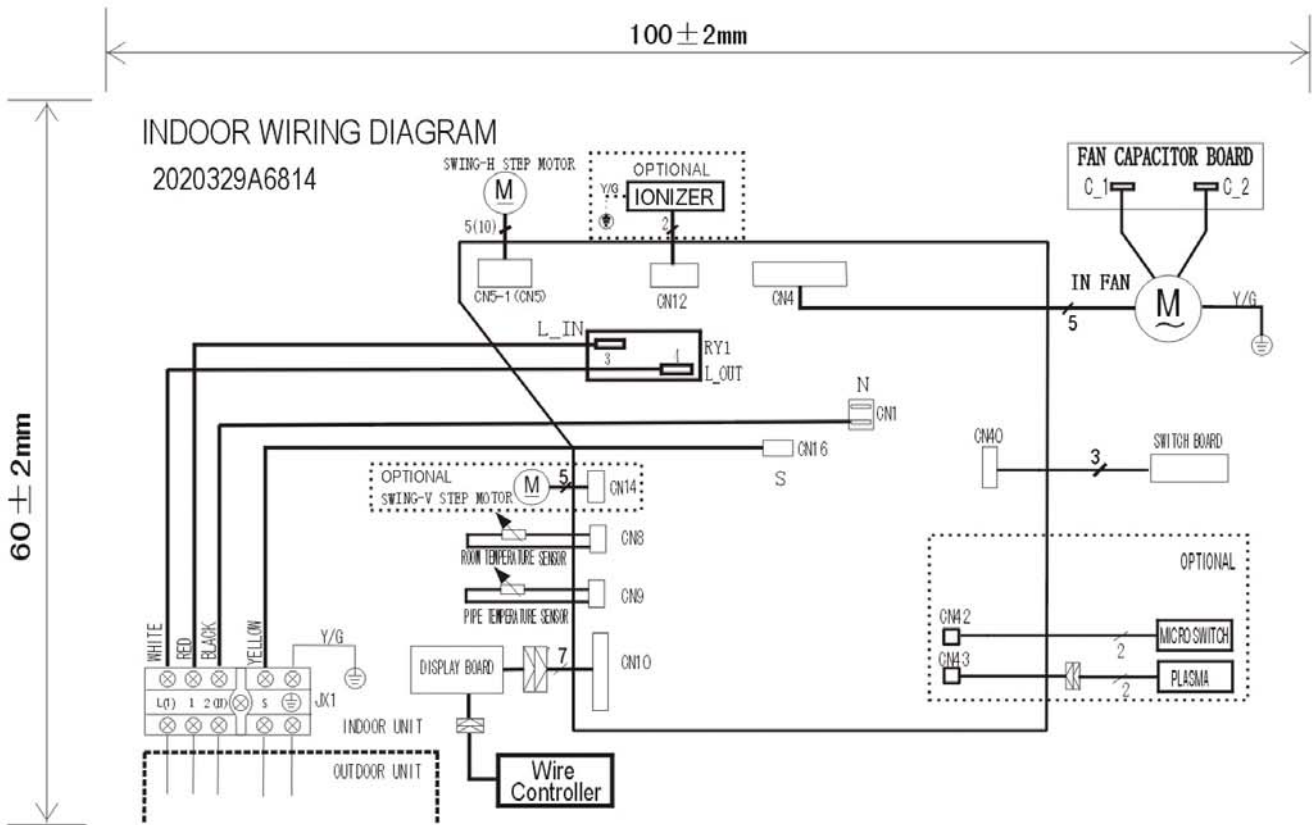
100±2mm

60±2mm

INDOOR WIRING DIAGRAM
2020329A6814

SWING-H STEP MOTOR
M
5(10)

OPTIONAL
Y/G
IONIZER
2

FAN CAPACITOR BOARD
C_1
C_2

CN5-1(CN5)
CN12
CN4

IN FAN
5
M
Y/G

L_IN
3
1
RY1
L_OUT

N
CN1

CN16
S

CN40
3
SWITCH BOARD

OPTIONAL
SWING-V STEP MOTOR
M
5
CN14

CN8
ROOM TEMPERATURE SENSOR

CN9
PIPE TEMPERATURE SENSOR

OPTIONAL

CN42
MICRO SWITCH
2

CN43
PLASMA
2

WHITE
RED
BLACK
YELLOW
Y/G

DISPLAY BOARD
7
CN10

L(1) 1 2(N) S
JX1

INDOOR UNIT

OUTDOOR UNIT

Wire
Controller